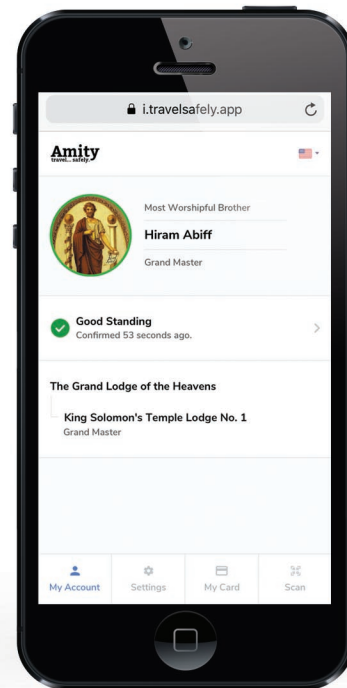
i.travelsafely.app

Amity
travel... safely.

Most Worshipful Brother

Hiram Abiff

Grand Master

Good Standing
Confirmed 53 seconds ago.

The Grand Lodge of the Heavens

King Solomon's Temple Lodge No. 1
Grand Master

My Account
Settings
My Card
Scan